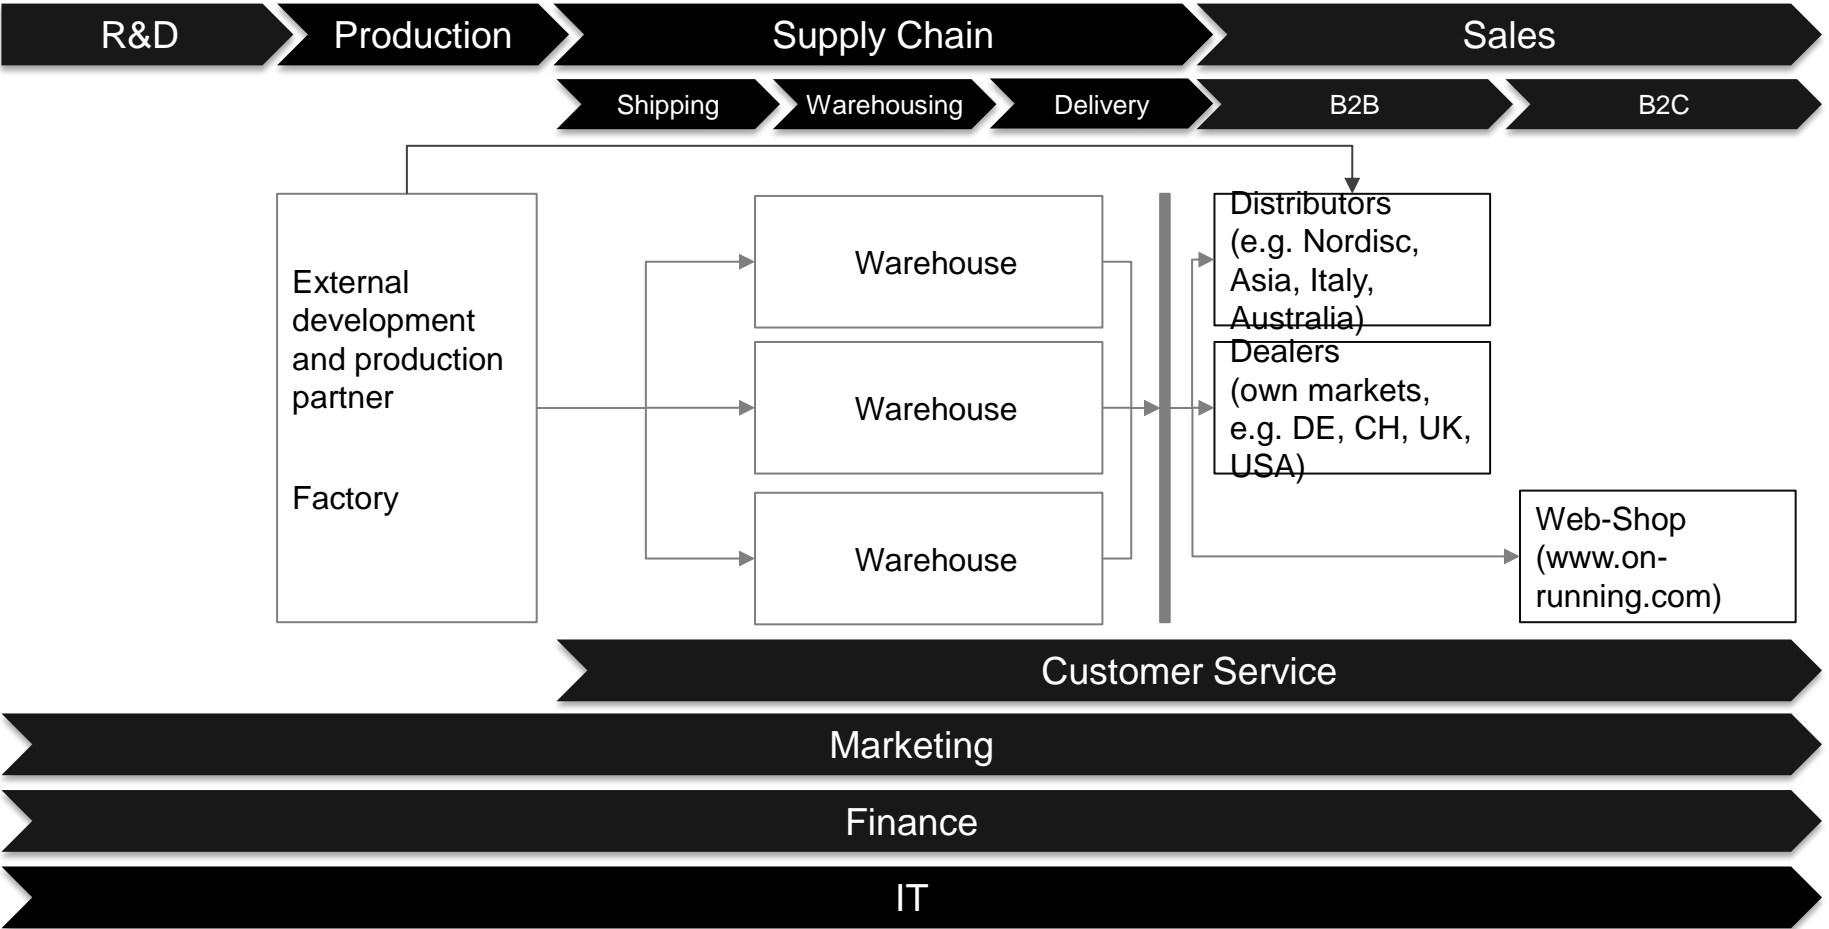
R&D
Production
Supply Chain
Sales

Shipping
Warehousing
Delivery
B2B
B2C

External development and production partner

Factory

Warehouse

Warehouse

Warehouse

Distributors (e.g. Nordisc, Asia, Italy, Australia)

Dealers (own markets, e.g. DE, CH, UK, USA)

Web-Shop (www.on-running.com)

Customer Service

Marketing

Finance

IT